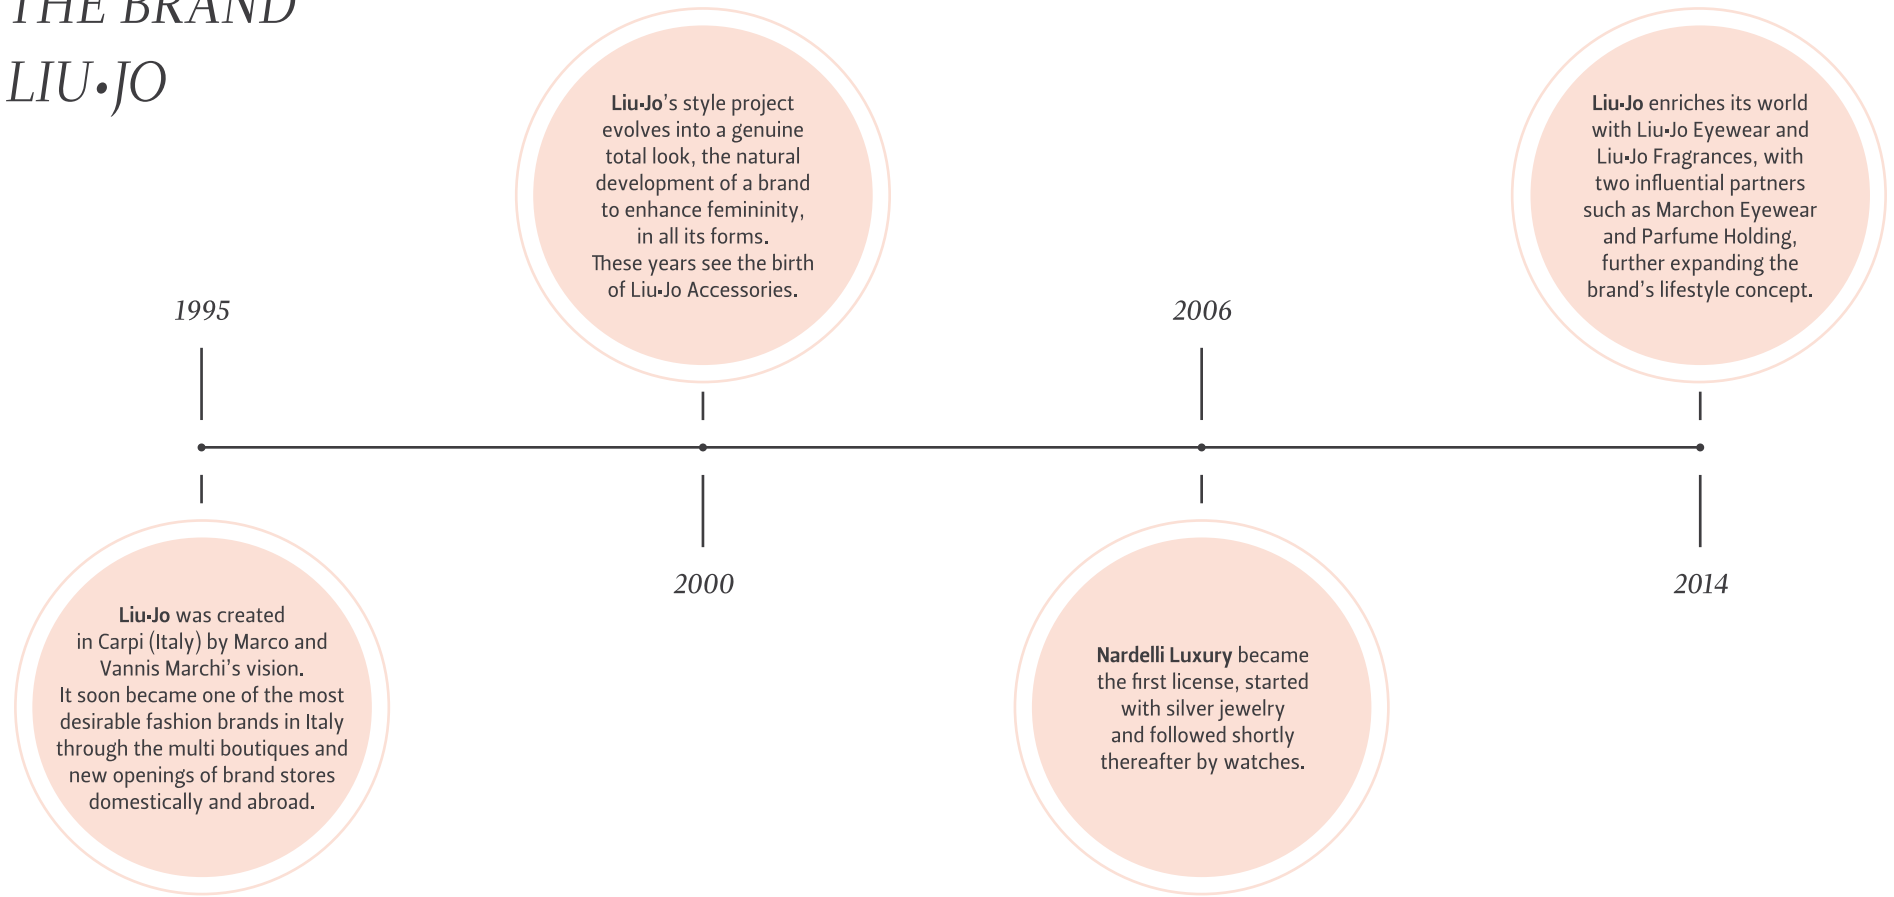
THE BRAND
LIU•JO

1995

Liu•Jo was created in Carpi (Italy) by Marco and Vannis Marchi’s vision.
It soon became one of the most desirable fashion brands in Italy through the multi boutiques and new openings of brand stores domestically and abroad.

Liu•Jo’s style project evolves into a genuine total look, the natural development of a brand to enhance femininity, in all its forms.
These years see the birth of Liu•Jo Accessories.

2000

2006

Nardelli Luxury became the first license, started with silver jewelry and followed shortly thereafter by watches.

Liu•Jo enriches its world with Liu•Jo Eyewear and Liu•Jo Fragrances, with two influential partners such as Marchon Eyewear and Parfume Holding, further expanding the brand’s lifestyle concept.

2014